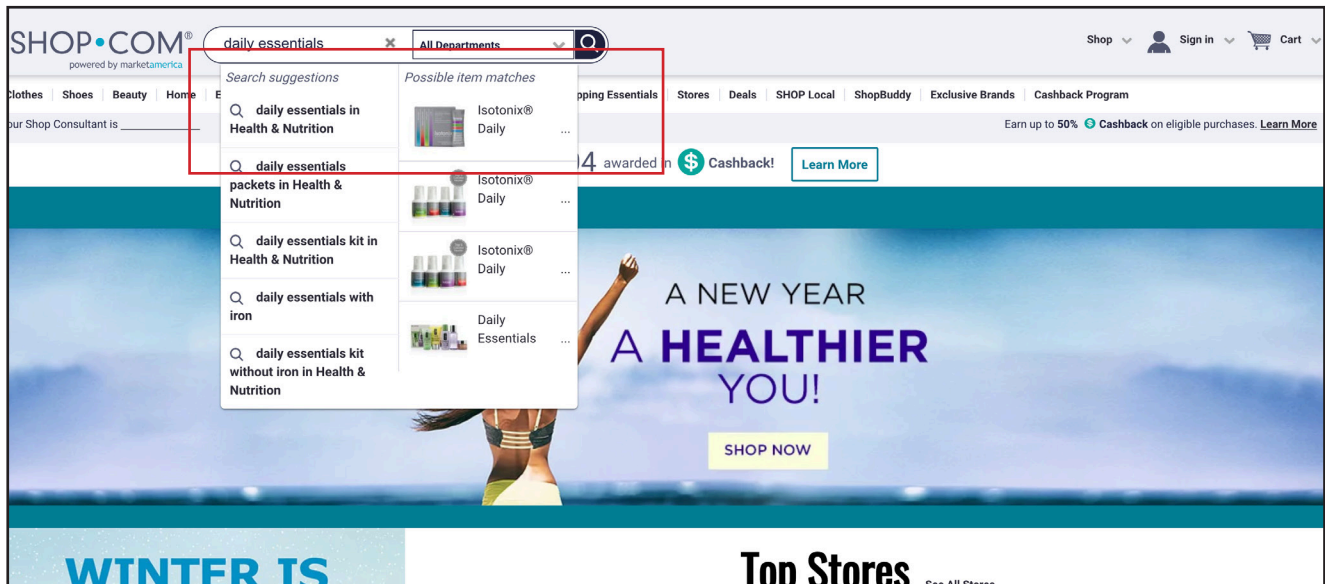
SHOP•COM®
powered by marketamerica

daily essentials ✕ All Departments

Shop Sign in Cart

Clothes | Shoes | Beauty | Home | E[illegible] | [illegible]pping Essentials | Stores | Deals | SHOP Local | ShopBuddy | Exclusive Brands | Cashback Program

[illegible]ur Shop Consultant is ____________

Earn up to 50% Cashback on eligible purchases. Learn More

Search suggestions

daily essentials in Health & Nutrition

daily essentials packets in Health & Nutrition

daily essentials kit in Health & Nutrition

daily essentials with iron

daily essentials kit without iron in Health & Nutrition

Possible item matches

Isotonix® Daily ...

Isotonix® Daily ...

Isotonix® Daily ...

Daily Essentials ...

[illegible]4 awarded in Cashback! Learn More

A NEW YEAR
A HEALTHIER
YOU!

SHOP NOW

WINTER IS

Top Stores See All Stores